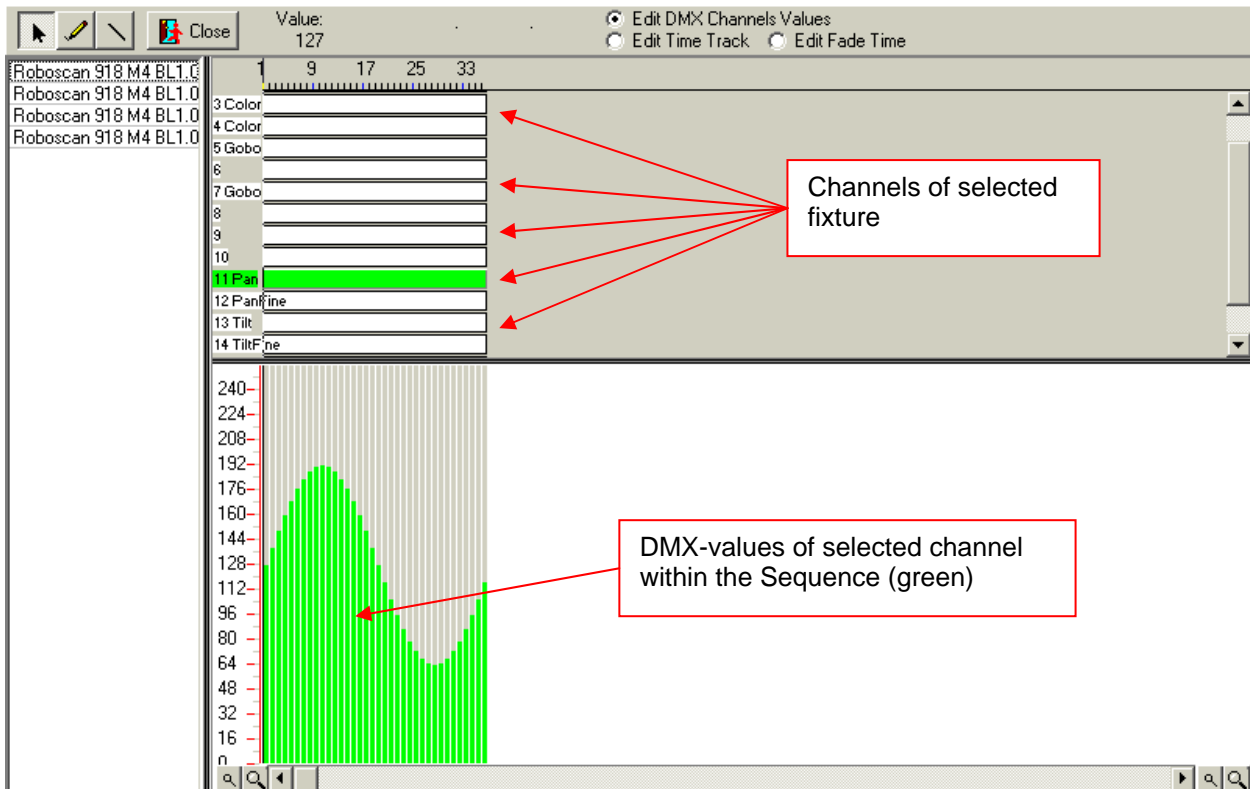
Close

Value:
127

Edit DMX Channels Values
Edit Time Track
Edit Fade Time

Roboscan 918 M4 BL1.0
Roboscan 918 M4 BL1.0
Roboscan 918 M4 BL1.0
Roboscan 918 M4 BL1.0

1 9 17 25 33

3 Color
4 Color
5 Gobo
6
7 Gobo
8
9
10
11 Pan
12 PanFine
13 Tilt
14 TiltFine

Channels of selected fixture

240
224
208
192
176
160
144
128
112
96
80
64
48
32
16
0

DMX-values of selected channel within the Sequence (green)